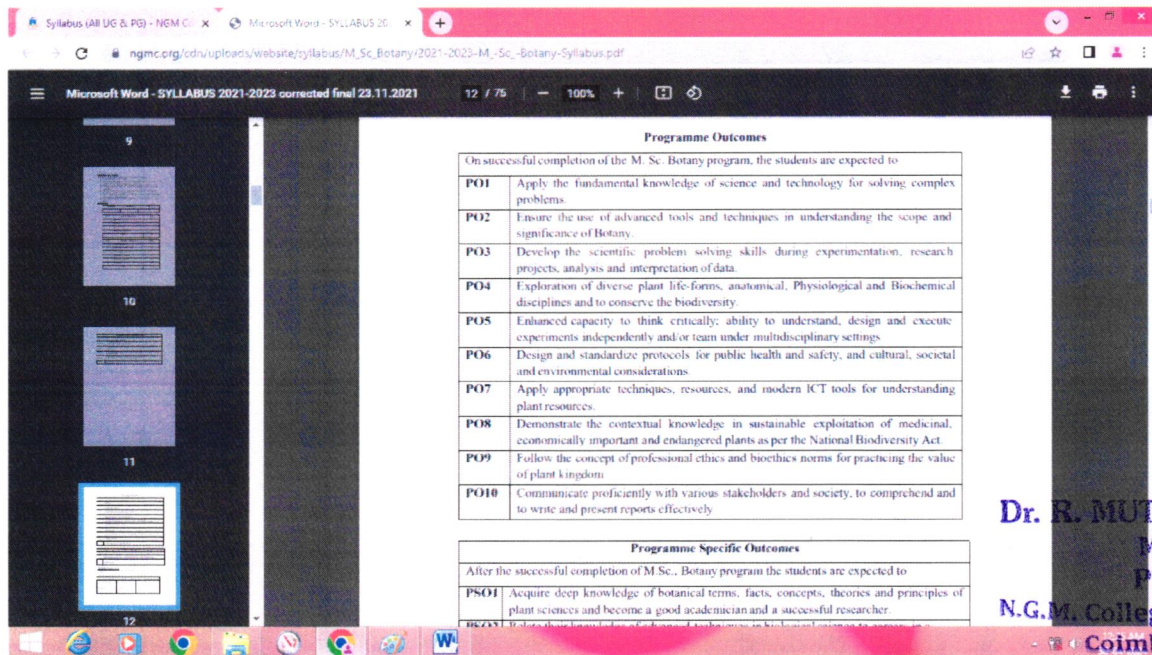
Syllabus (All UG & PG) - NGM C ×
Microsoft Word - SYLLABUS 20 ×
ngmc.org/cdn/uploads/website/syllabus/M_Sc_Botany/2021-2023-M_-Sc_-Botany-Syllabus.pdf

Microsoft Word - SYLLABUS 2021-2023 corrected final 23.11.2021
12 / 75 | — 100% +

9
10
11
12

Programme Outcomes

| On successful completion of the M. Sc. Botany program, the students are expected to | |
|---|---|
| PO1 | Apply the fundamental knowledge of science and technology for solving complex problems. |
| PO2 | Ensure the use of advanced tools and techniques in understanding the scope and significance of Botany. |
| PO3 | Develop the scientific problem solving skills during experimentation, research projects, analysis and interpretation of data. |
| PO4 | Exploration of diverse plant life-forms, anatomical, Physiological and Biochemical disciplines and to conserve the biodiversity. |
| PO5 | Enhanced capacity to think critically; ability to understand, design and execute experiments independently and/or team under multidisciplinary settings |
| PO6 | Design and standardize protocols for public health and safety, and cultural, societal and environmental considerations. |
| PO7 | Apply appropriate techniques, resources, and modern ICT tools for understanding plant resources. |
| PO8 | Demonstrate the contextual knowledge in sustainable exploitation of medicinal, economically important and endangered plants as per the National Biodiversity Act. |
| PO9 | Follow the concept of professional ethics and bioethics norms for practicing the value of plant kingdom |
| PO10 | Communicate proficiently with various stakeholders and society, to comprehend and to write and present reports effectively |

Programme Specific Outcomes

| After the successful completion of M.Sc., Botany program the students are expected to | |
|---|---|
| PSO1 | Acquire deep knowledge of botanical terms, facts, concepts, theories and principles of plant sciences and become a good academician and a successful researcher. |
| PSO2 | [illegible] |

Dr. R. MUT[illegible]
N.G.M. Colle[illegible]
Coimb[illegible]